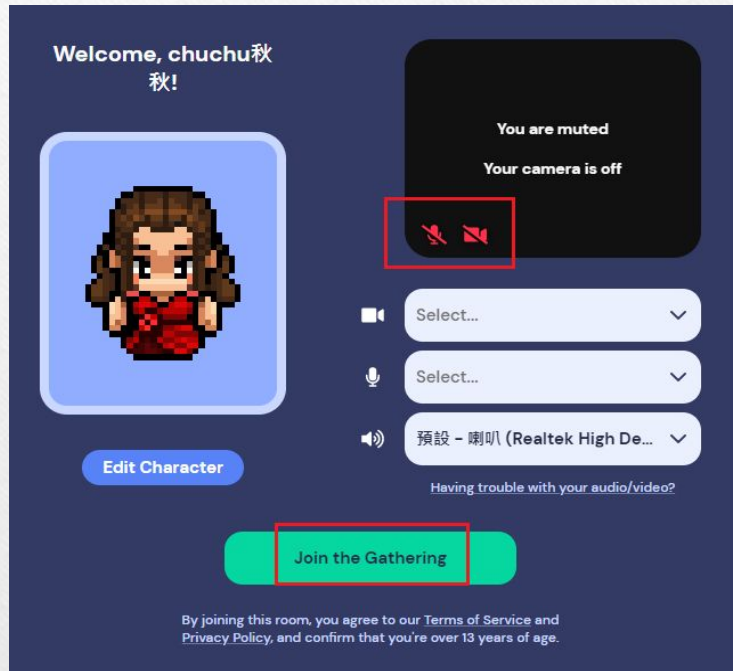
Welcome, chuchu秋秋!

You are muted

Your camera is off

Select...

Select...

預設 - 喇叭 (Realtek High De...

Edit Character

Having trouble with your audio/video?

Join the Gathering

By joining this room, you agree to our Terms of Service and Privacy Policy, and confirm that you're over 13 years of age.